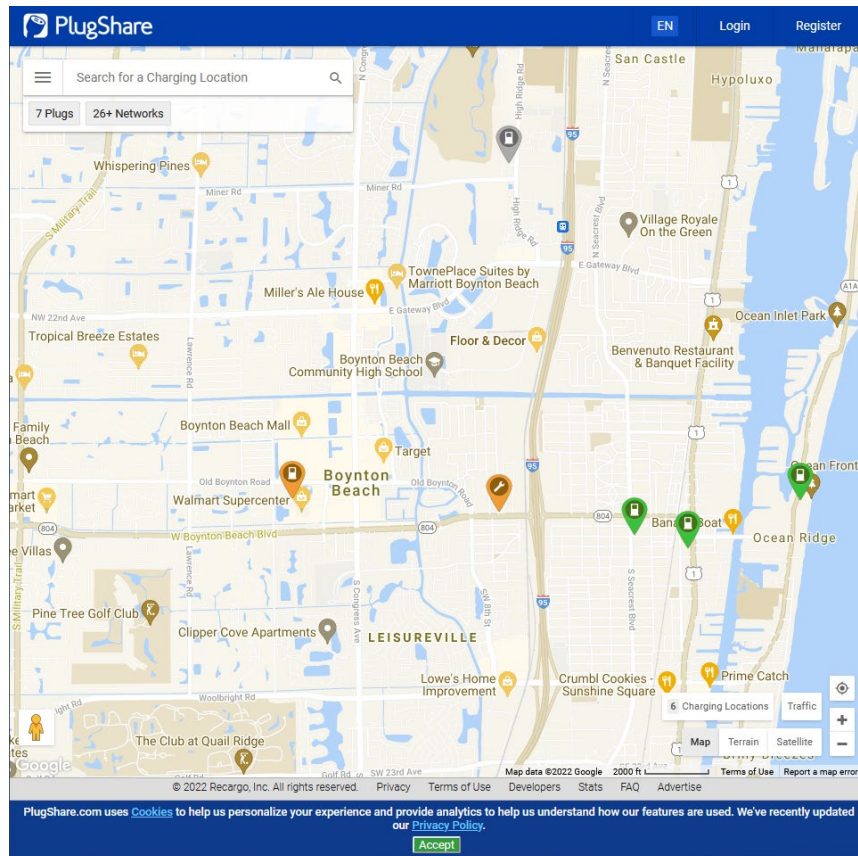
PlugShare

EN Login Register

Search for a Charging Location

7 Plugs 26+ Networks

Manalapan
San Castle
Hypoluxo
Whispering Pines
Miner Rd
Miner Rd
High Ridge Rd
S Military Trail
Village Royale On the Green
E Gateway Blvd
TownePlace Suites by Marriott Boynton Beach
Miller's Ale House
NW 22nd Ave
E Gateway Blvd
Ocean Inlet Park
Tropical Breeze Estates
Floor & Decor
Benvenuto Restaurant & Banquet Facility
Boynton Beach Community High School
Lawrence Rd
Family Beach
Boynton Beach Mall
Target
Old Boynton Road
Boynton Beach
Old Boynton Road
Ocean Front
mart arket
Walmart Supercenter
Banana Boat
W Boynton Beach Blvd
Ocean Ridge
e Villas
S Seacrest Blvd
Pine Tree Golf Club
Clipper Cove Apartments
LEISUREVILLE
S Congress Ave
SW 8th St
Lowe's Home Improvement
Crumbl Cookies - Sunshine Square
Prime Catch
Woolbright Rd
The Club at Quail Ridge
Golf Rd
SW 23rd Ave
Google

6 Charging Locations
Traffic
Map Terrain Satellite
Map data ©2022 Google 2000 ft Terms of Use Report a map error

© 2022 Recargo, Inc. All rights reserved. Privacy Terms of Use Developers Stats FAQ Advertise

PlugShare.com uses Cookies to help us personalize your experience and provide analytics to help us understand how our features are used. We've recently updated our Privacy Policy.

Accept